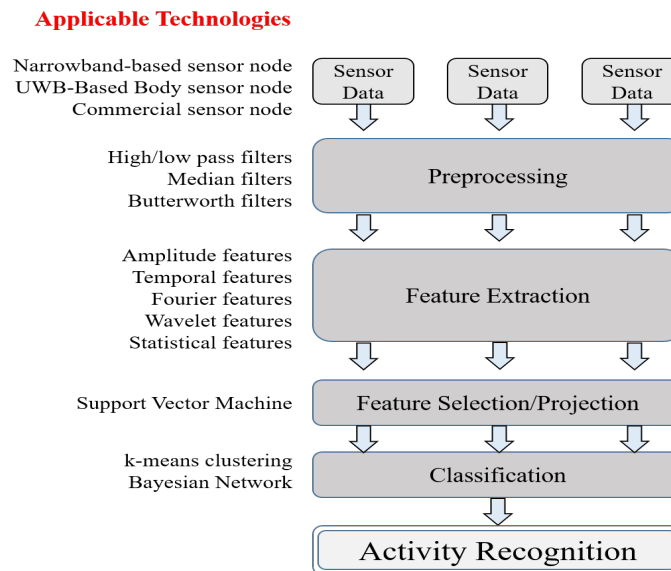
Applicable Technologies

Narrowband-based sensor node
UWB-Based Body sensor node
Commercial sensor node

Sensor Data

Sensor Data

Sensor Data

High/low pass filters
Median filters
Butterworth filters

Preprocessing

Amplitude features
Temporal features
Fourier features
Wavelet features
Statistical features

Feature Extraction

Support Vector Machine

Feature Selection/Projection

k-means clustering
Bayesian Network

Classification

Activity Recognition